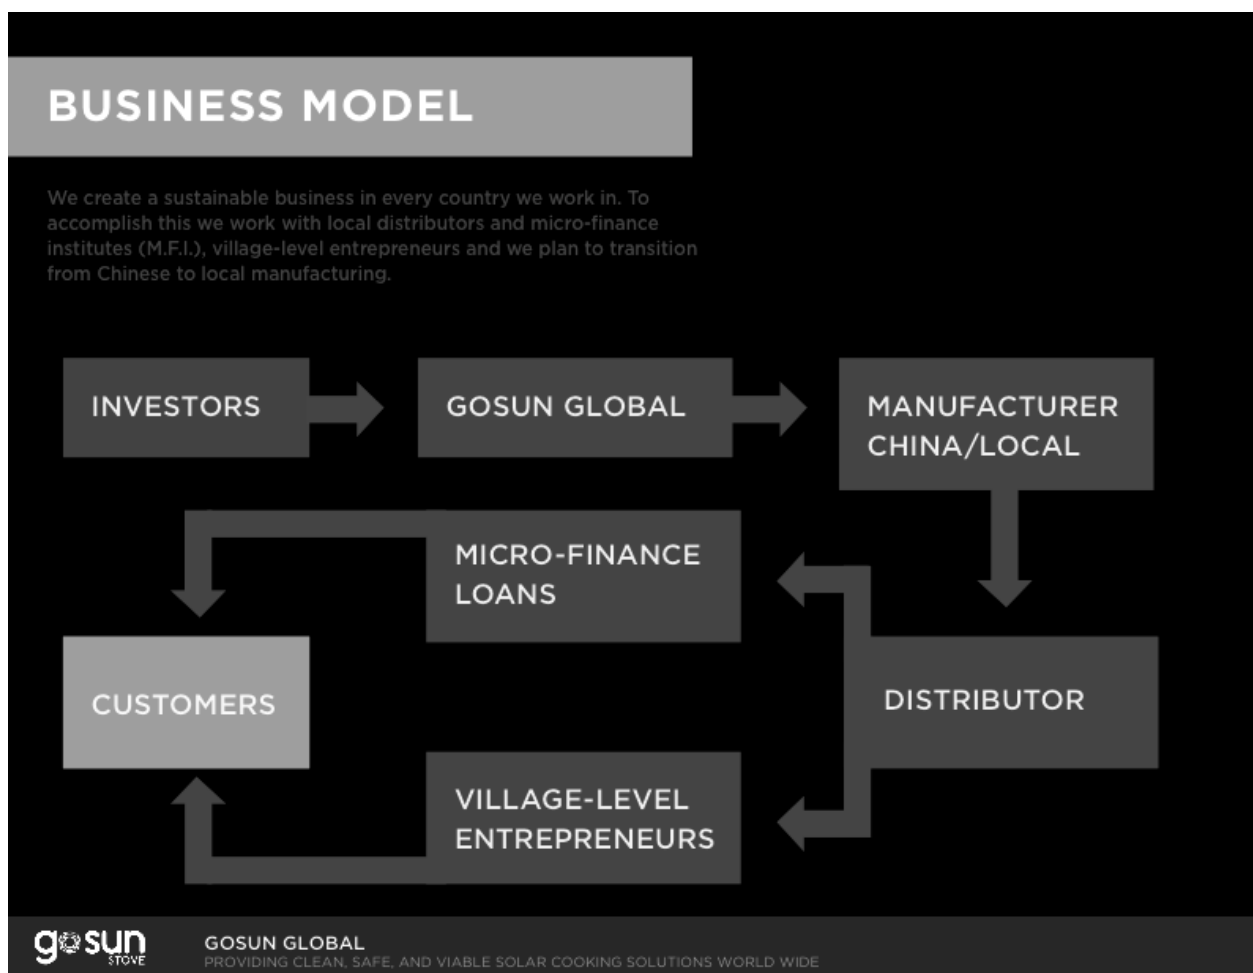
BUSINESS MODEL

We create a sustainable business in every country we work in. To accomplish this we work with local distributors and micro-finance institutes (M.F.I.), village-level entrepreneurs and we plan to transition from Chinese to local manufacturing.

INVESTORS

GOSUN GLOBAL

MANUFACTURER CHINA/LOCAL

MICRO-FINANCE LOANS

CUSTOMERS

DISTRIBUTOR

VILLAGE-LEVEL ENTREPRENEURS

gosun STOVE

GOSUN GLOBAL
PROVIDING CLEAN, SAFE, AND VIABLE SOLAR COOKING SOLUTIONS WORLD WIDE